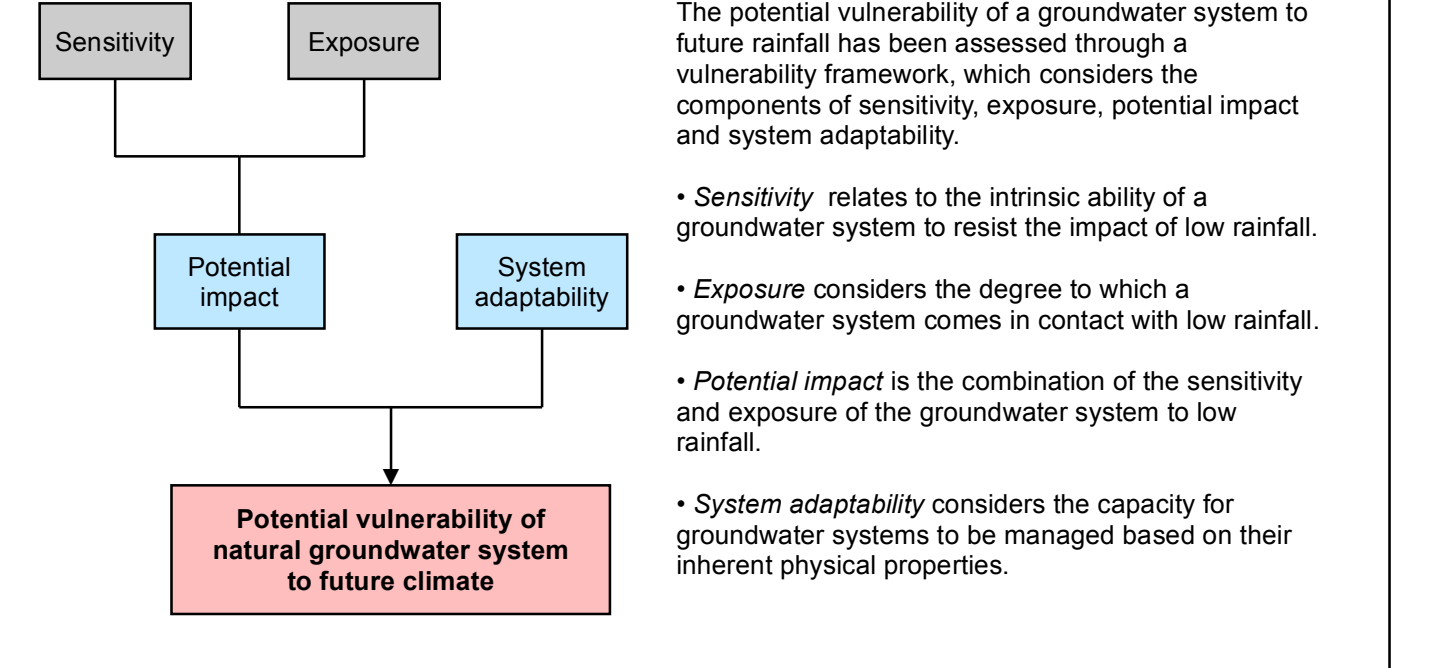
Sensitivity

Exposure

Potential impact

System adaptability

Potential vulnerability of natural groundwater system to future climate

The potential vulnerability of a groundwater system to future rainfall has been assessed through a vulnerability framework, which considers the components of sensitivity, exposure, potential impact and system adaptability.

• *Sensitivity* relates to the intrinsic ability of a groundwater system to resist the impact of low rainfall.

• *Exposure* considers the degree to which a groundwater system comes in contact with low rainfall.

• *Potential impact* is the combination of the sensitivity and exposure of the groundwater system to low rainfall.

• *System adaptability* considers the capacity for groundwater systems to be managed based on their inherent physical properties.